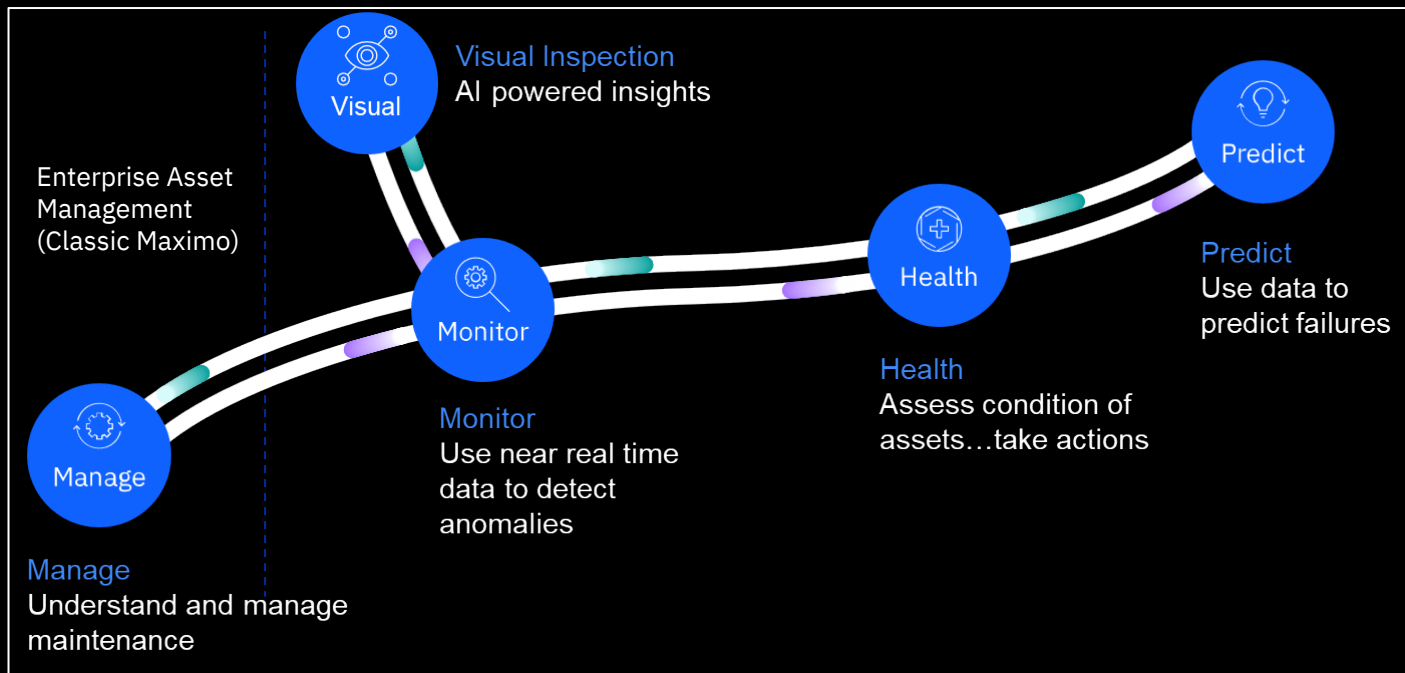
Visual

Visual Inspection
AI powered insights

Enterprise Asset Management (Classic Maximo)

Predict

Predict
Use data to predict failures

Health

Monitor

Health
Assess condition of assets…take actions

Monitor
Use near real time data to detect anomalies

Manage

Manage
Understand and manage maintenance